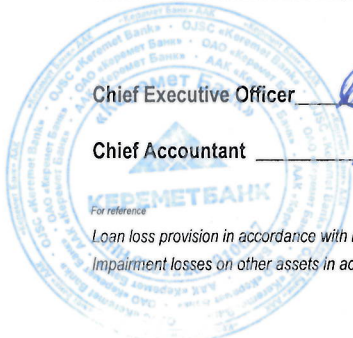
Chief Executive Officer___

Chief Accountant ________

For reference

Loan loss provision in accordance with

Impairment losses on other assets in ac

КЕРЕМЕТБАНК

ОАО «Керемет Банк» ОJSC «Keremet Bank» ААК «Керемет Банк»